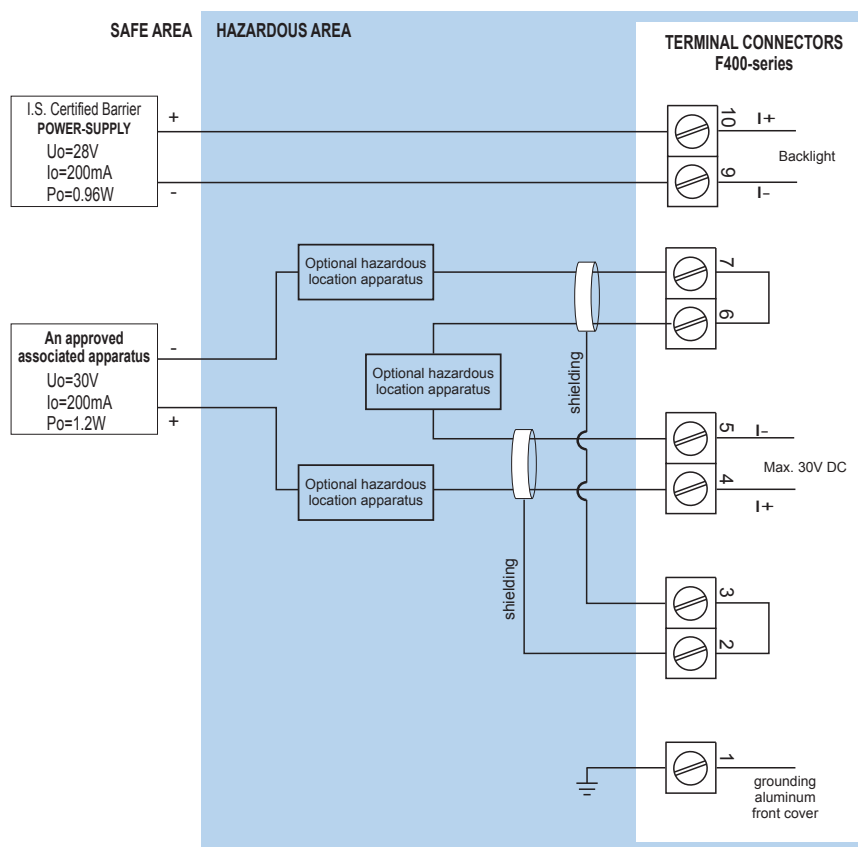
SAFE AREA HAZARDOUS AREA

TERMINAL CONNECTORS
F400-series

I.S. Certified Barrier
POWER-SUPPLY
Uo=28V
Io=200mA
Po=0.96W

+
-

10
9
I+
Backlight
I-

Optional hazardous location apparatus

7
6

An approved associated apparatus
Uo=30V
Io=200mA
Po=1.2W

-
+

Optional hazardous location apparatus

shielding

5
4
I-
Max. 30V DC
I+

Optional hazardous location apparatus

shielding

3
2

1
grounding aluminum front cover